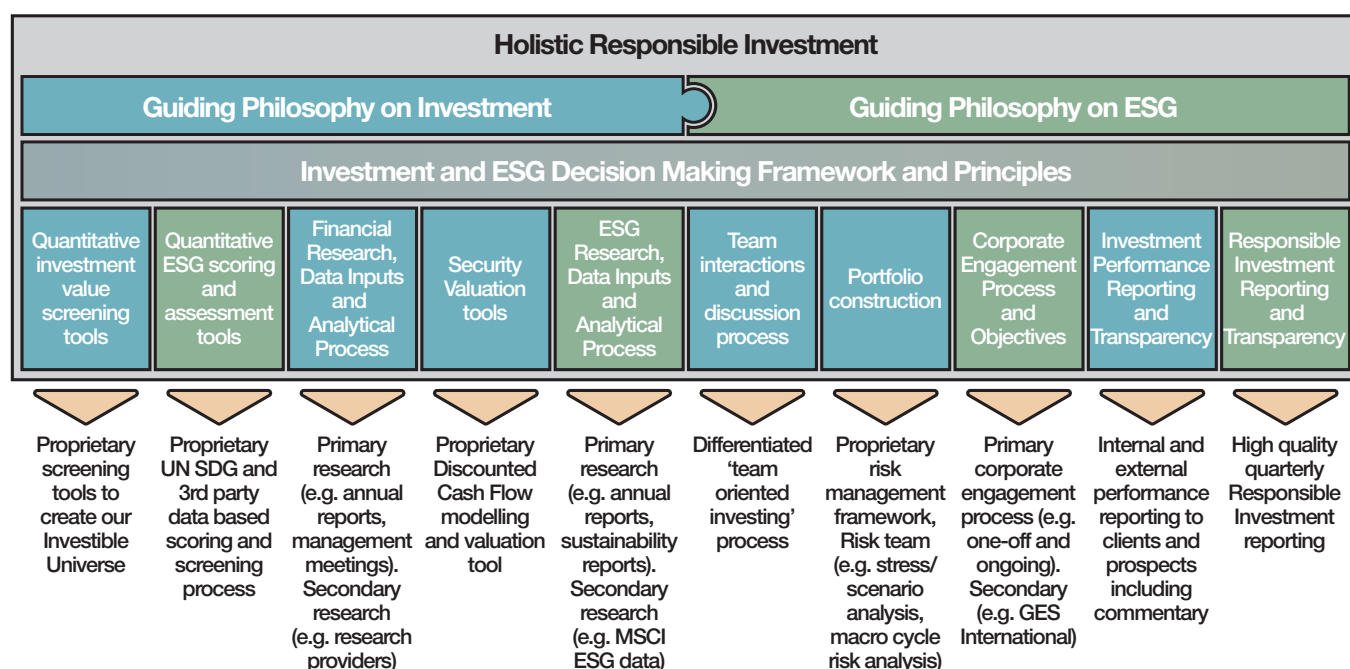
Holistic Responsible Investment

Guiding Philosophy on Investment

Guiding Philosophy on ESG

Investment and ESG Decision Making Framework and Principles

Quantitative investment value screening tools

Quantitative ESG scoring and assessment tools

Financial Research, Data Inputs and Analytical Process

Security Valuation tools

ESG Research, Data Inputs and Analytical Process

Team interactions and discussion process

Portfolio construction

Corporate Engagement Process and Objectives

Investment Performance Reporting and Transparency

Responsible Investment Reporting and Transparency

Proprietary screening tools to create our Investible Universe

Proprietary UN SDG and 3rd party data based scoring and screening process

Primary research (e.g. annual reports, management meetings). Secondary research (e.g. research providers)

Proprietary Discounted Cash Flow modelling and valuation tool

Primary research (e.g. annual reports, sustainability reports). Secondary research (e.g. MSCI ESG data)

Differentiated 'team oriented investing' process

Proprietary risk management framework, Risk team (e.g. stress/ scenario analysis, macro cycle risk analysis)

Primary corporate engagement process (e.g. one-off and ongoing). Secondary (e.g. GES International)

Internal and external performance reporting to clients and prospects including commentary

High quality quarterly Responsible Investment reporting